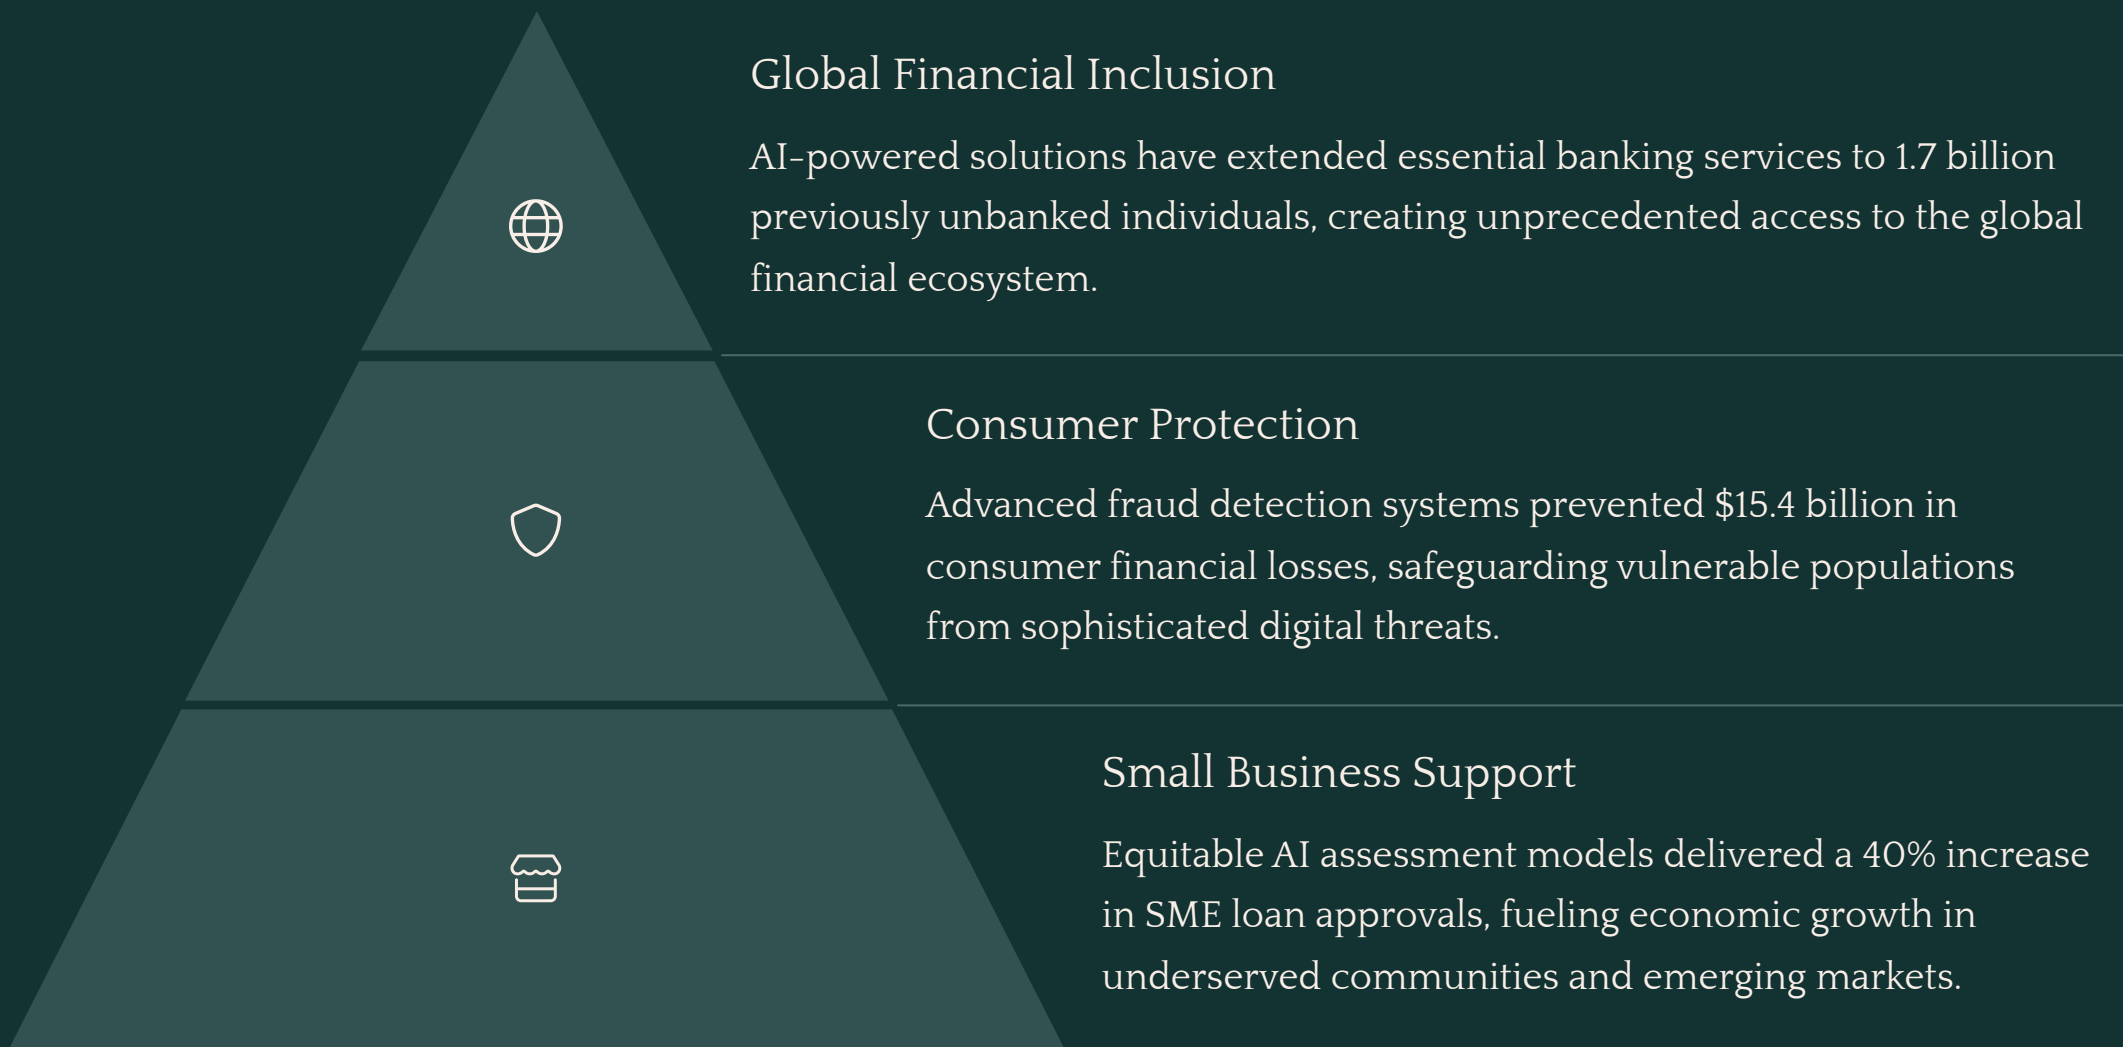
Global Financial Inclusion

AI-powered solutions have extended essential banking services to 1.7 billion previously unbanked individuals, creating unprecedented access to the global financial ecosystem.

Consumer Protection

Advanced fraud detection systems prevented \$15.4 billion in consumer financial losses, safeguarding vulnerable populations from sophisticated digital threats.

Small Business Support

Equitable AI assessment models delivered a 40% increase in SME loan approvals, fueling economic growth in underserved communities and emerging markets.